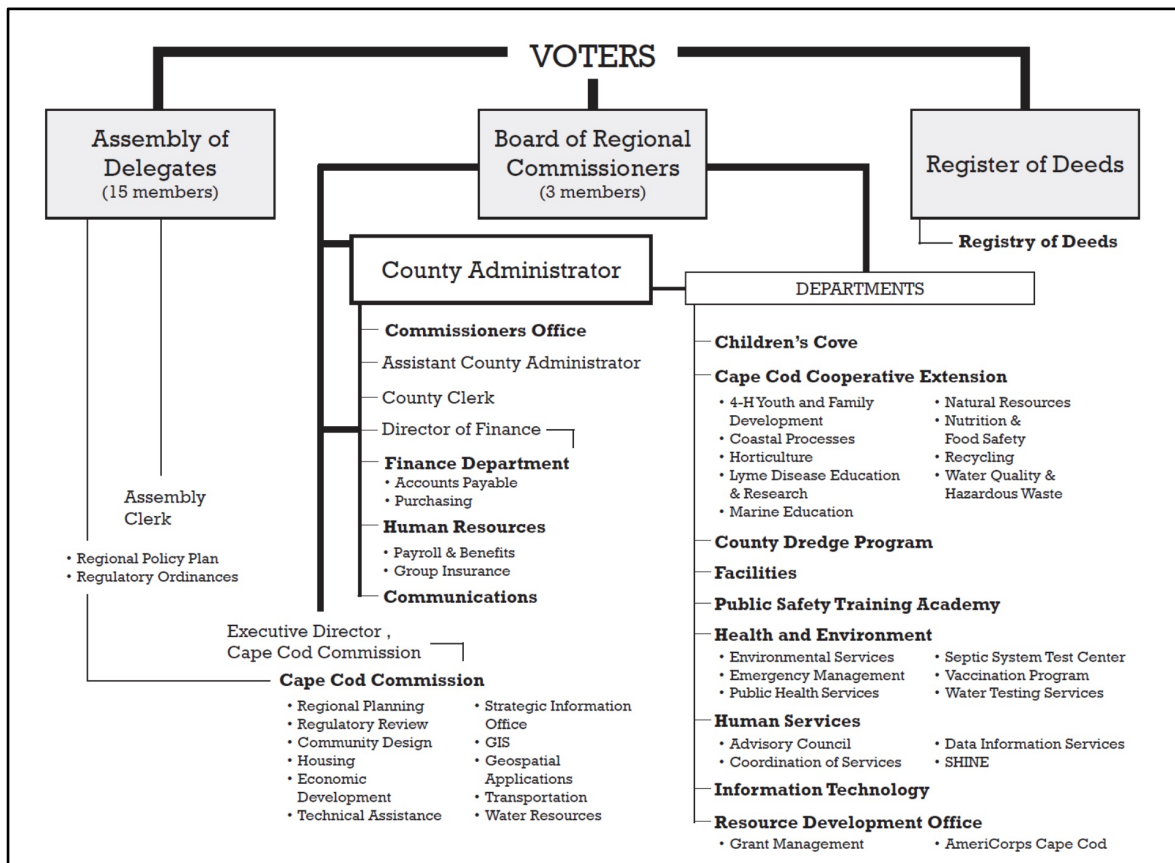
VOTERS

Assembly of Delegates
(15 members)

Board of Regional Commissioners
(3 members)

Register of Deeds

Registry of Deeds

County Administrator

DEPARTMENTS

Commissioners Office
Assistant County Administrator
County Clerk
Director of Finance
Finance Department
• Accounts Payable
• Purchasing
Human Resources
• Payroll & Benefits
• Group Insurance
Communications

Assembly Clerk
• Regional Policy Plan
• Regulatory Ordinances

Executive Director , Cape Cod Commission
Cape Cod Commission
• Regional Planning
• Regulatory Review
• Community Design
• Housing
• Economic Development
• Technical Assistance
• Strategic Information Office
• GIS
• Geospatial Applications
• Transportation
• Water Resources

Children's Cove
Cape Cod Cooperative Extension
• 4-H Youth and Family Development
• Coastal Processes
• Horticulture
• Lyme Disease Education & Research
• Marine Education
• Natural Resources
• Nutrition & Food Safety
• Recycling
• Water Quality & Hazardous Waste
County Dredge Program
Facilities
Public Safety Training Academy
Health and Environment
• Environmental Services
• Emergency Management
• Public Health Services
• Septic System Test Center
• Vaccination Program
• Water Testing Services
Human Services
• Advisory Council
• Coordination of Services
• Data Information Services
• SHINE
Information Technology
Resource Development Office
• Grant Management
• AmeriCorps Cape Cod